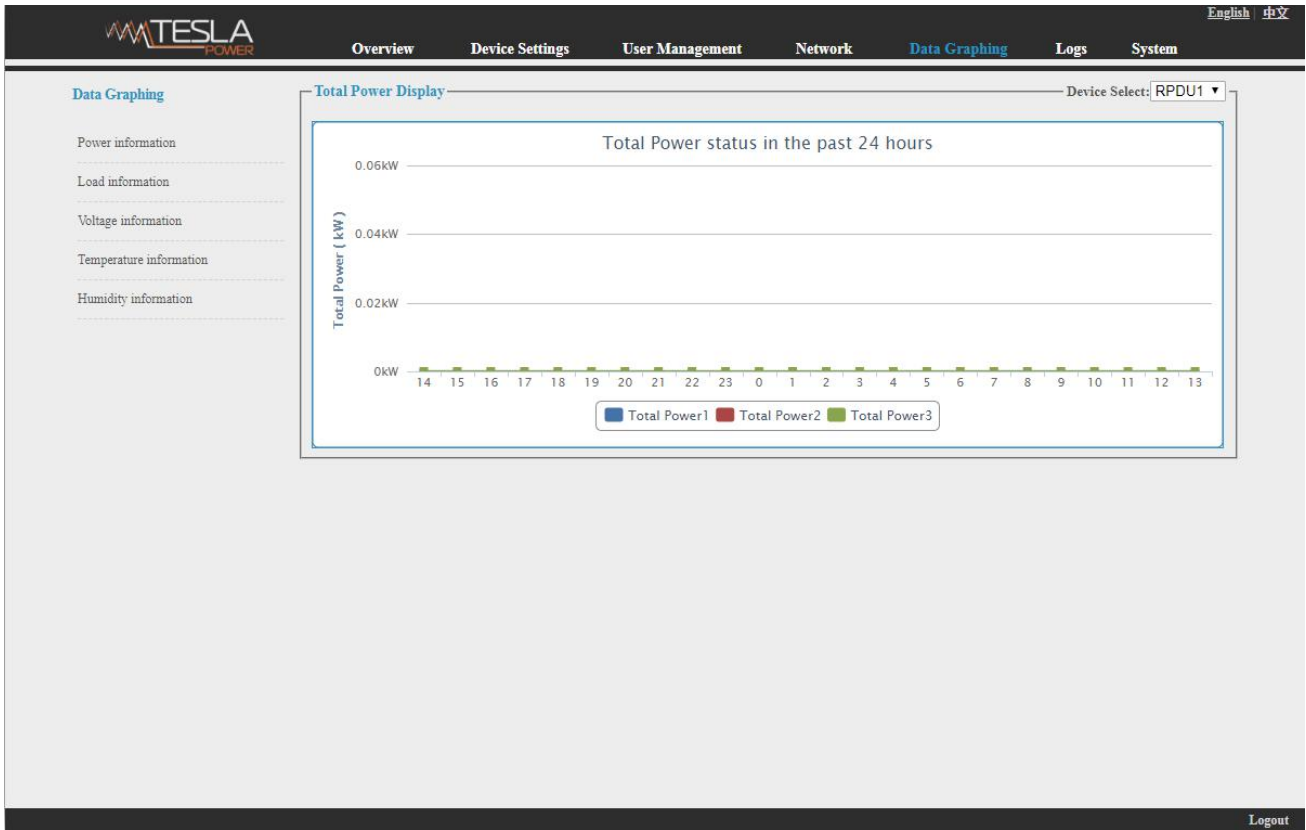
English | 中文

TESLA POWER

Overview Device Settings User Management Network Data Graphing Logs System

Data Graphing

Power information

Load information

Voltage information

Temperature information

Humidity information

Total Power Display

Device Select: RPDU1

Total Power status in the past 24 hours

0.06kW
0.04kW
0.02kW
0kW

Total Power ( kW )

14 15 16 17 18 19 20 21 22 23 0 1 2 3 4 5 6 7 8 9 10 11 12 13

Total Power1 Total Power2 Total Power3

Logout